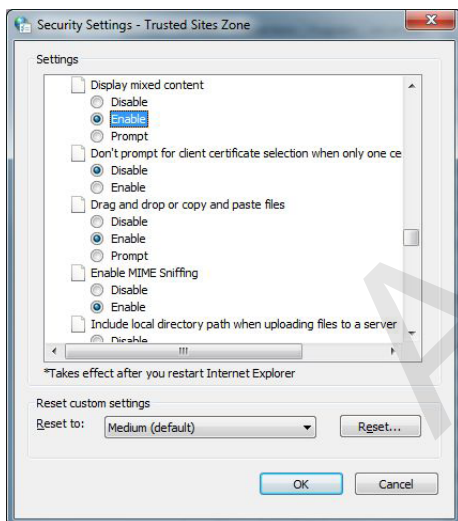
Security Settings - Trusted Sites Zone

Settings

Display mixed content
Disable
Enable
Prompt
Don't prompt for client certificate selection when only one ce
Disable
Enable
Drag and drop or copy and paste files
Disable
Enable
Prompt
Enable MIME Sniffing
Disable
Enable
Include local directory path when uploading files to a server
Disable

*Takes effect after you restart Internet Explorer

Reset custom settings
Reset to: Medium (default) Reset...

OK Cancel